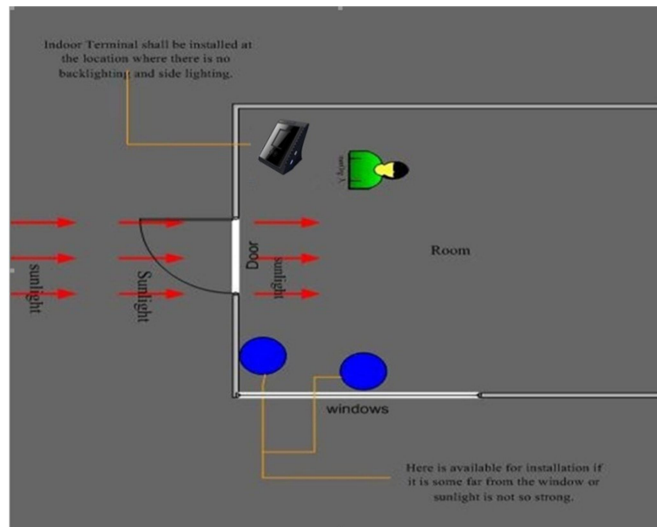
Indoor Terminal shall be installed at the location where there is no backlighting and side lighting.

Room

sunlight

Sunlight

Door

sunlight

windows

Here is available for installation if it is some far from the window or sunlight is not so strong.